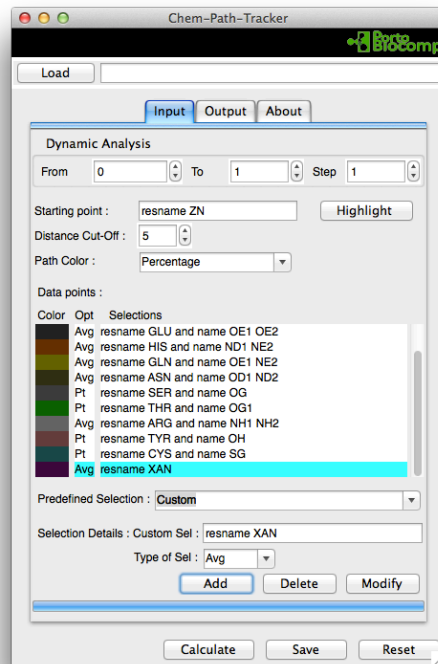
Chem-Path-Tracker

Porto Biocomp

Load

Input Output About

Dynamic Analysis

From 0 To 1 Step 1

Starting point : resname ZN Highlight

Distance Cut-Off : 5

Path Color : Percentage

Data points :

| Color | Opt | Selections |
|---|---|---|
| | Avg | resname GLU and name OE1 OE2 |
| | Avg | resname HIS and name ND1 NE2 |
| | Avg | resname GLN and name OE1 NE2 |
| | Avg | resname ASN and name OD1 ND2 |
| | Pt | resname SER and name OG |
| | Pt | resname THR and name OG1 |
| | Avg | resname ARG and name NH1 NH2 |
| | Pt | resname TYR and name OH |
| | Pt | resname CYS and name SG |
| | Avg | resname XAN |

Predefined Selection : Custom

Selection Details : Custom Sel : resname XAN

Type of Sel : Avg

Add Delete Modify

Calculate Save Reset